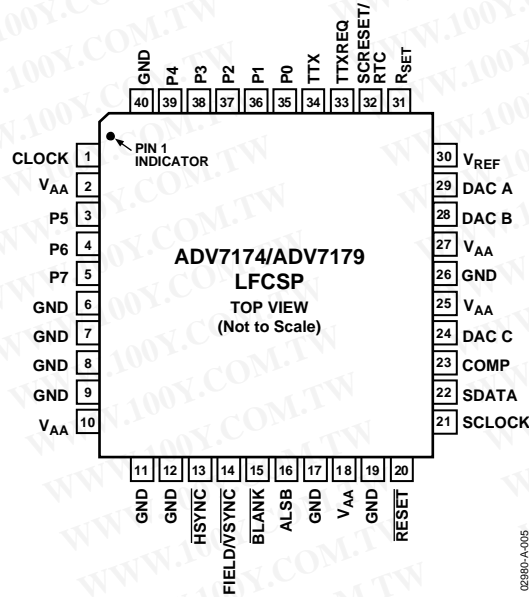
GND 40
P4 39
P3 38
P2 37
P1 36
P0 35
TTX 34
TTXREQ 33
SCRESET/RTC 32
$R_{SET}$ 31

PIN 1 INDICATOR

CLOCK 1
$V_{AA}$ 2
P5 3
P6 4
P7 5
GND 6
GND 7
GND 8
GND 9
$V_{AA}$ 10

ADV7174/ADV7179
LFCSP
TOP VIEW
(Not to Scale)

30 $V_{REF}$
29 DAC A
28 DAC B
27 $V_{AA}$
26 GND
25 $V_{AA}$
24 DAC C
23 COMP
22 SDATA
21 SCLOCK

11 GND
12 GND
13 $\overline{HSYNC}$
14 $\overline{FIELD/VSYNC}$
15 $\overline{BLANK}$
16 ALSB
17 GND
18 $V_{AA}$
19 GND
20 $\overline{RESET}$

02980-A-005

WWW.100Y.COM.TW